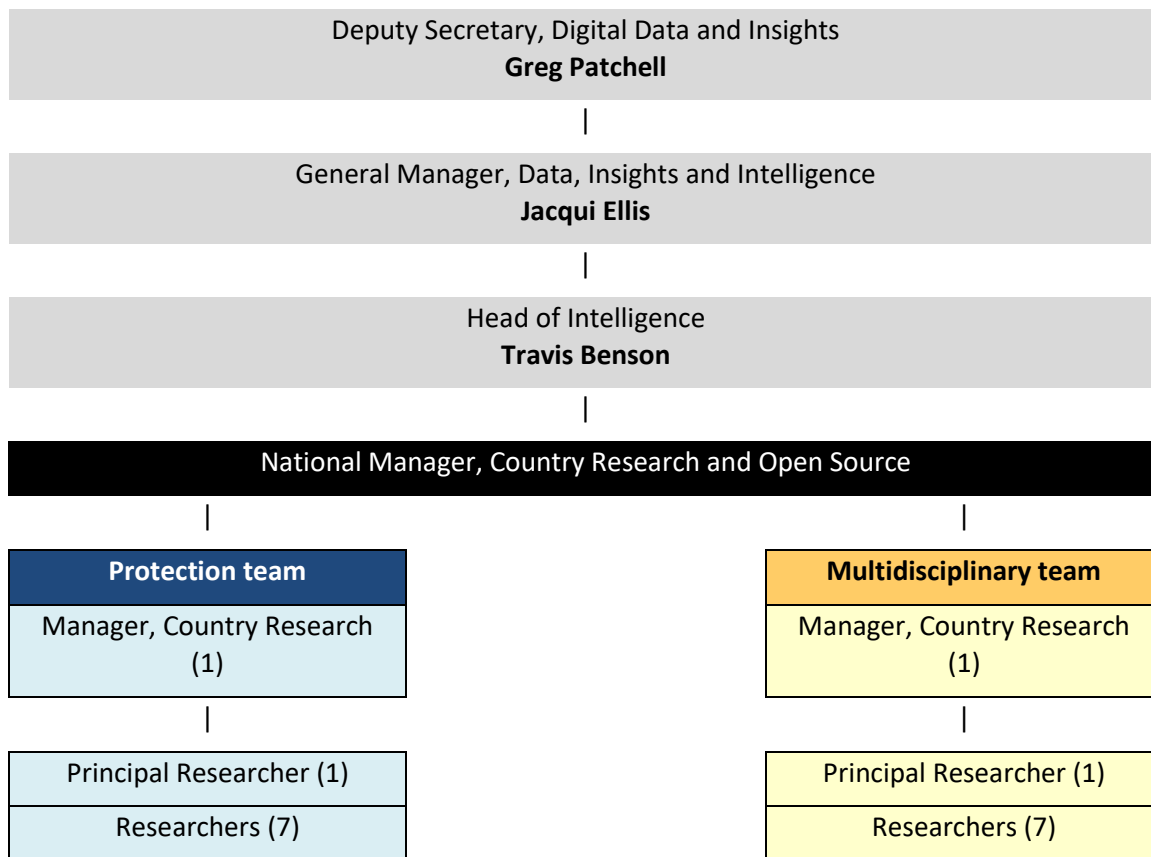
Deputy Secretary, Digital Data and Insights
**Greg Patchell**

|

General Manager, Data, Insights and Intelligence
**Jacqui Ellis**

|

Head of Intelligence
**Travis Benson**

|

National Manager, Country Research and Open Source

|

**Protection team**

Manager, Country Research (1)

|

Principal Researcher (1)

Researchers (7)

|

**Multidisciplinary team**

Manager, Country Research (1)

|

Principal Researcher (1)

Researchers (7)